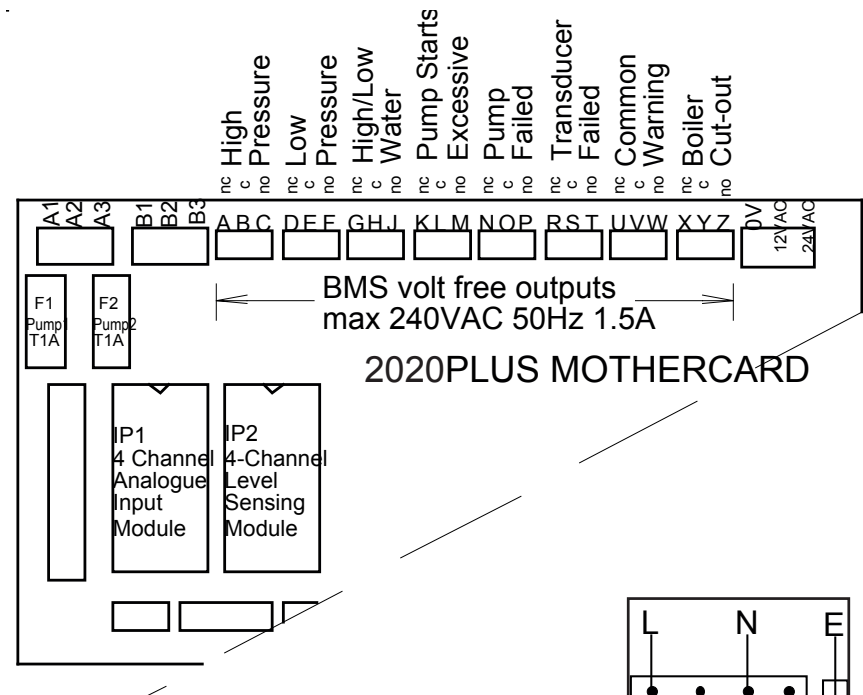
High Pressure
nc c no
Low Pressure
nc c no
High/Low Water
nc c no
Pump Starts Excessive
nc c no
Pump Failed
nc c no
Transducer Failed
nc c no
Common Warning
nc c no
Boiler Cut-out
nc c no

A1 A2 A3
B1 B2 B3
A B C D E F G H J K L M N O P R S T U V W X Y Z
0V 12VAC 24VAC

F1 Pump1 T1A
F2 Pump2 T1A

BMS volt free outputs
max 240VAC 50Hz 1.5A

2020PLUS MOTHERCARD

IP1
4 Channel
Analogue
Input
Module

IP2
4-Channel
Level
Sensing
Module

L N E